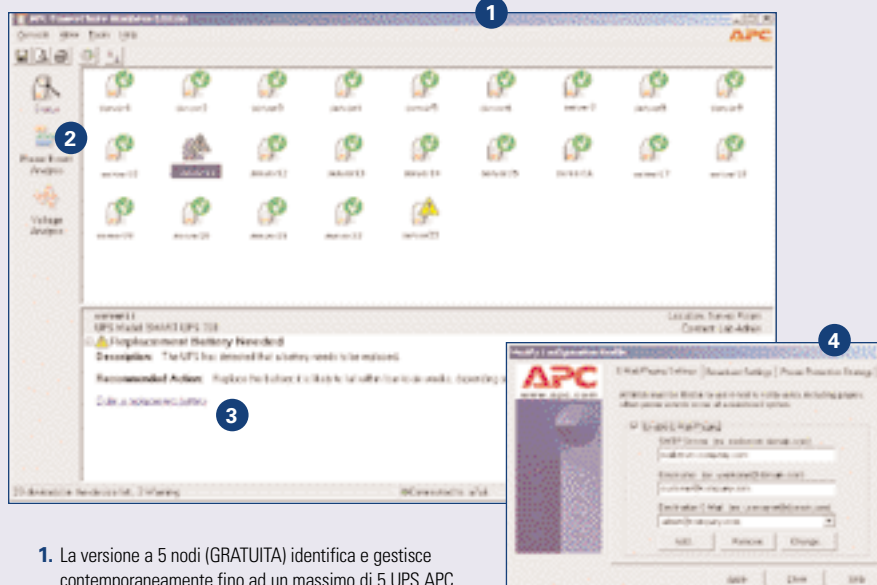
1

APC PowerChute Business Edition

Console View Tools Help

APC

Status

2

Power Event Analysis

Voltage Analysis

server1 server2 server3 server4 server5 server6 server7 server8 server9

server10 server11 server12 server13 server14 server15 server16 server17 server18

server19 server20 server21 server22 server23

server11
UPS Model SMART-UPS 700

Location: Server Room
Contact: Lab Admin

Replacement Battery Needed

Description: The UPS has detected that a battery needs to be replaced.

Recommended Action: Replace the battery before it is likely to fail within four to six weeks, depending o

Order a replacement battery

3

23 devices in the device list, 1 Warning

4

Modify Configuration Profile

APC
www.apc.com

E-Mail/Paging Settings | Broadcast Settings | Power Protection Strategy

Enable E-Mail/Paging

SMTP Server (ex. mailserver.domain.com)
mail.company.com

Send From (ex. username@domain.com)
customer@company.com

Destination E-Mail (ex. username@domain.com)
admin@company.com

Add Remove Change

Apply Close Help

1. La versione a 5 nodi (GRATUITA) identifica e gestisce contemporaneamente fino ad un massimo di 5 UPS APC